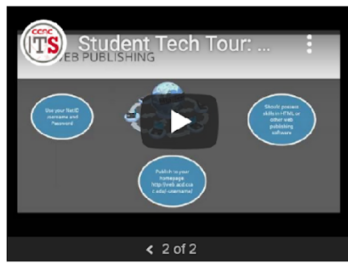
ccnc ITS Student Tech Tour: ...

WEB PUBLISHING

Use your NetID username and Password

Sketch process skills in HTML or other web publishing software

Publish to your homepage http://web.ad.ccsu.edu/~username/

< 2 of 2